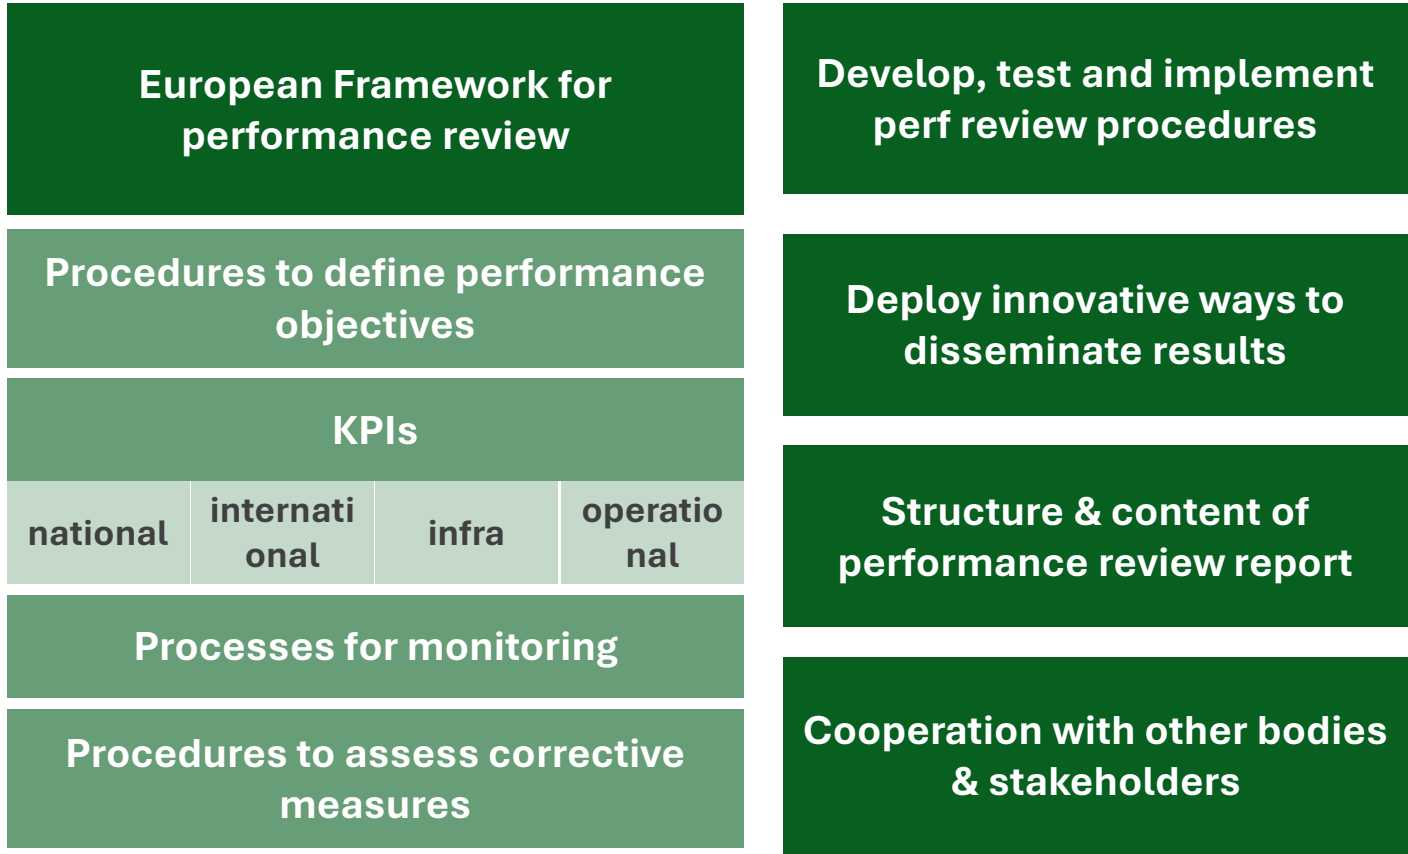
European Framework for performance review

Procedures to define performance objectives

KPIs

| national | internati onal | infra | operatio nal |
|---|---|---|---|

Processes for monitoring

Procedures to assess corrective measures

Develop, test and implement perf review procedures

Deploy innovative ways to disseminate results

Structure & content of performance review report

Cooperation with other bodies & stakeholders